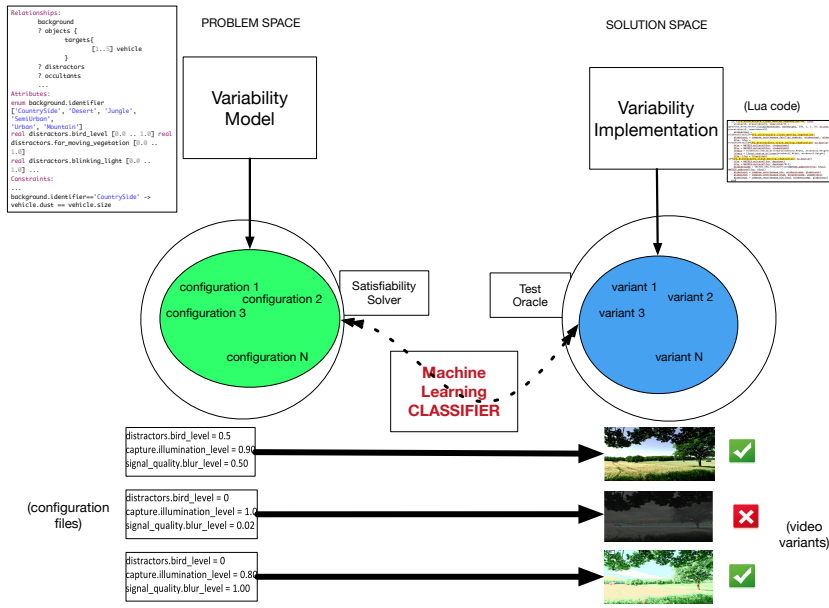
Relationships:
background
? objects {
targets[
[1..5] vehicle
}
? distractors
? occultants
...
Attributes:
enum background.identifier
['CountrySide', 'Desert', 'Jungle', 'SemiUrban', 'Urban', 'Mountain']
real distractors.bird_level [0.0 .. 1.0] real distractors.far_moving_vegetation [0.0 .. 1.0]
real distractors.blinking_light [0.0 .. 1.0] ...
Constraints:
...
background.identifier=='CountrySide' -> vehicle.dust == vehicle.size

PROBLEM SPACE

SOLUTION SPACE

Variability Model

Variability Implementation

(Lua code)

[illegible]

configuration 1
configuration 2
configuration 3
configuration N

Satisfiability Solver

Test Oracle

variant 1
variant 2
variant 3
variant N

Machine Learning CLASSIFIER

distractors.bird_level = 0.5
capture.illumination_level = 0.90
signal_quality.blur_level = 0.50

(configuration files)

distractors.bird_level = 0
capture.illumination_level = 1.0
signal_quality.blur_level = 0.02

distractors.bird_level = 0
capture.illumination_level = 0.80
signal_quality.blur_level = 1.00

(video variants)